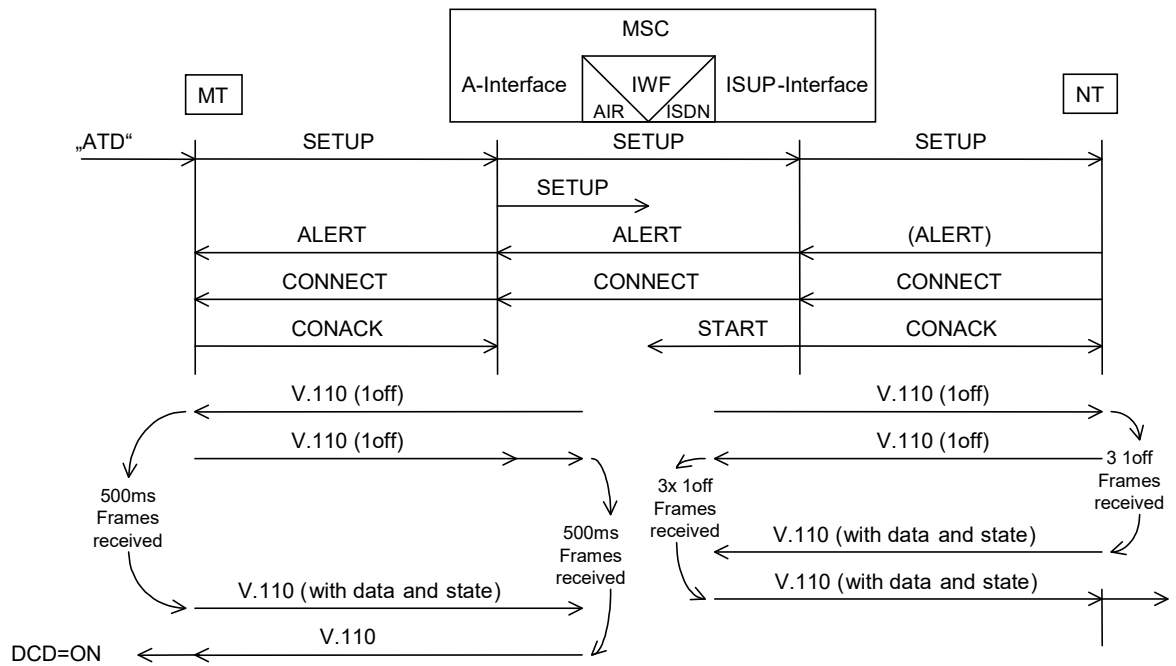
MSC

A-Interface

IWF

AIR

ISDN

ISUP-Interface

MT

NT

„ATD“

SETUP

SETUP

SETUP

SETUP

ALERT

ALERT

(ALERT)

CONNECT

CONNECT

CONNECT

CONACK

START

CONACK

V.110 (1off)

V.110 (1off)

V.110 (1off)

V.110 (1off)

3 1off Frames received

3x 1off Frames received

500ms Frames received

500ms Frames received

V.110 (with data and state)

V.110 (with data and state)

V.110 (with data and state)

DCD=ON

V.110